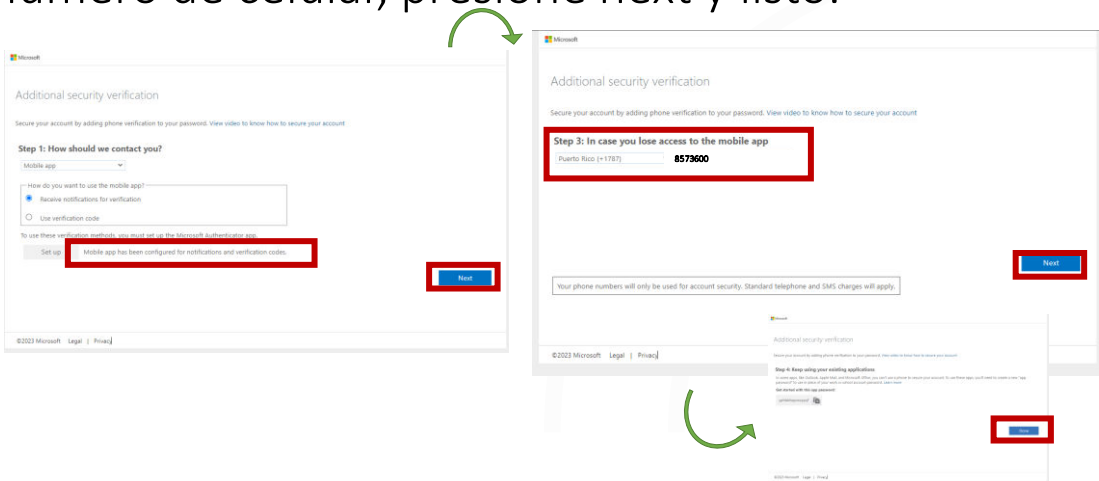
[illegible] de celular, presione next y listo.

Microsoft

Additional security verification

Secure your account by adding phone verification to your password. View video to know how to secure your account

Step 1: How should we contact you?

Mobile app

How do you want to use the mobile app?

Receive notifications for verification

Use verification code

To use these verification methods, you must set up the Microsoft Authenticator app.

Set up

Mobile app has been configured for notifications and verification codes.

Next

©2023 Microsoft Legal | Privacy

Microsoft

Additional security verification

Secure your account by adding phone verification to your password. View video to know how to secure your account

Step 3: In case you lose access to the mobile app

Puerto Rico (+1787)

8573600

Next

Your phone numbers will only be used for account security. Standard telephone and SMS charges will apply.

©2023 Microsoft Legal | Privacy

Microsoft

Additional security verification

Secure your account by adding phone verification to your password. View video to know how to secure your account

Step 4: Keep using your existing applications

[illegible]

Get started with this app password:

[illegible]

Done

©2023 Microsoft Legal | Privacy